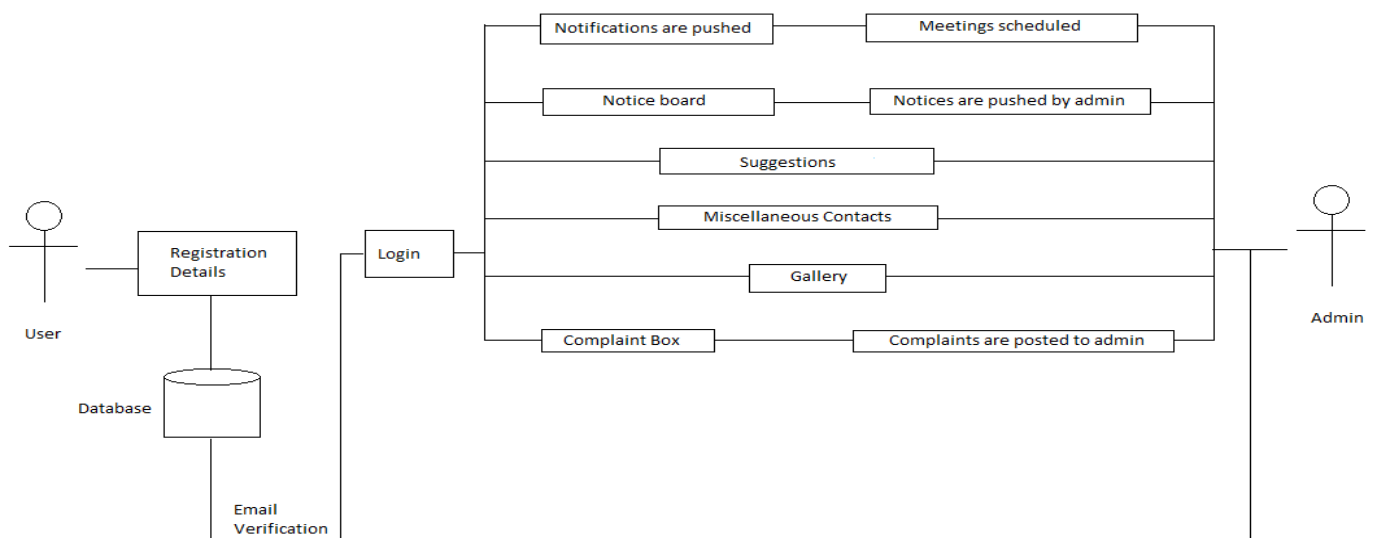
Notifications are pushed

Meetings scheduled

Notice board

Notices are pushed by admin

Suggestions

Miscellaneous Contacts

Registration Details

Login

Gallery

User

Admin

Complaint Box

Complaints are posted to admin

Database

Email Verification